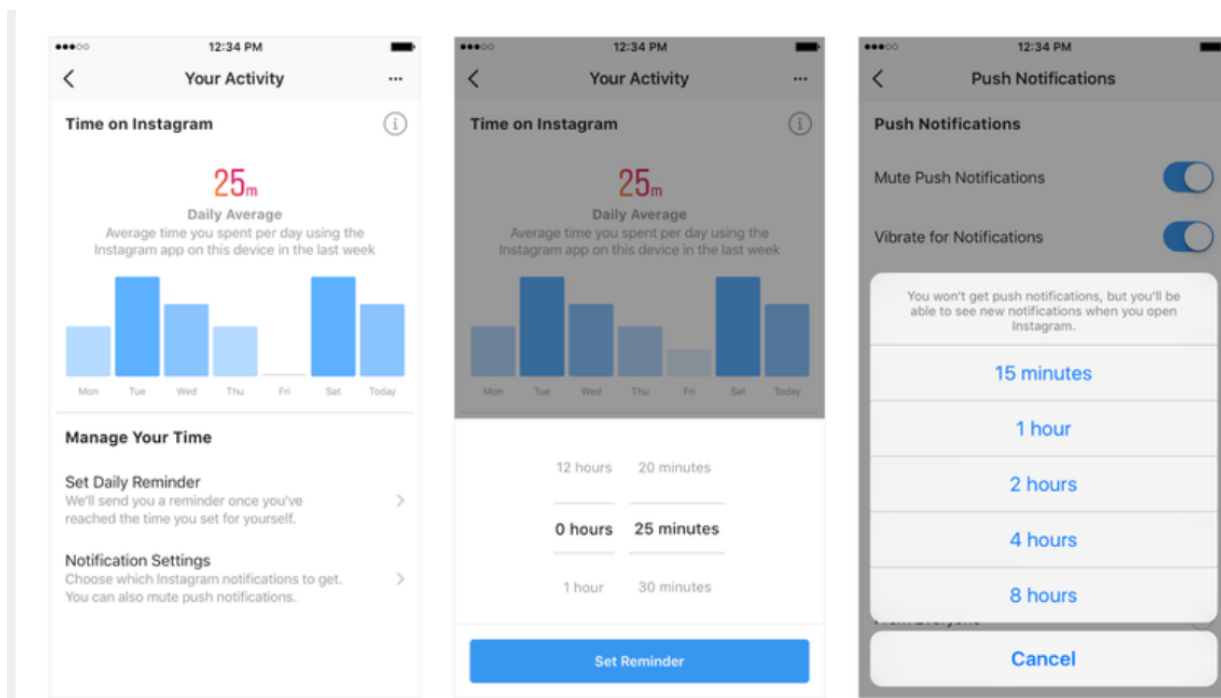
12:34 PM

Your Activity

Time on Instagram

25m

Daily Average

Average time you spent per day using the Instagram app on this device in the last week

Mon Tue Wed Thu Fri Sat Today

Manage Your Time

Set Daily Reminder

We'll send you a reminder once you've reached the time you set for yourself.

Notification Settings

Choose which Instagram notifications to get. You can also mute push notifications.

12:34 PM

Your Activity

Time on Instagram

25m

Daily Average

Average time you spent per day using the Instagram app on this device in the last week

Mon Tue Wed Thu Fri Sat Today

12 hours 20 minutes

0 hours 25 minutes

1 hour 30 minutes

Set Reminder

12:34 PM

Push Notifications

Push Notifications

Mute Push Notifications

Vibrate for Notifications

You won't get push notifications, but you'll be able to see new notifications when you open Instagram.

15 minutes

1 hour

2 hours

4 hours

8 hours

Cancel